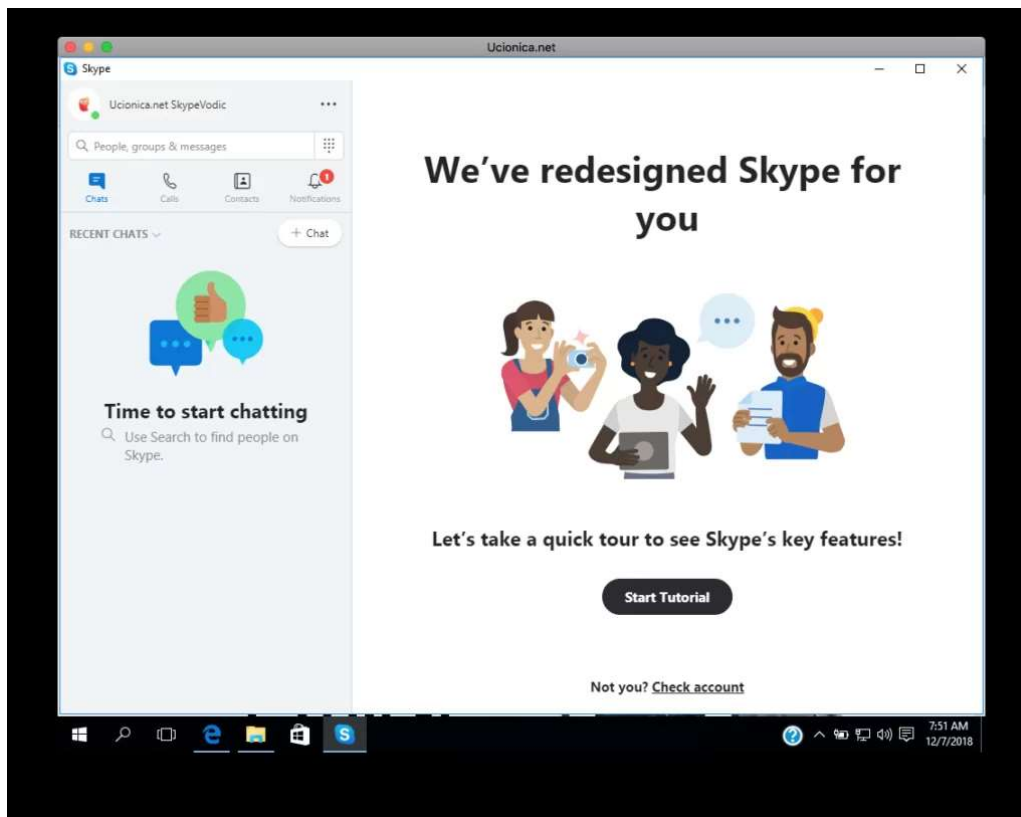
Ucionica.net

Skype

Ucionica.net SkypeVodic

...

People, groups & messages

Chats Calls Contacts Notifications

1

RECENT CHATS

+ Chat

Time to start chatting

Use Search to find people on Skype.

We've redesigned Skype for you

Let's take a quick tour to see Skype's key features!

Start Tutorial

Not you? Check account

7:51 AM
12/7/2018